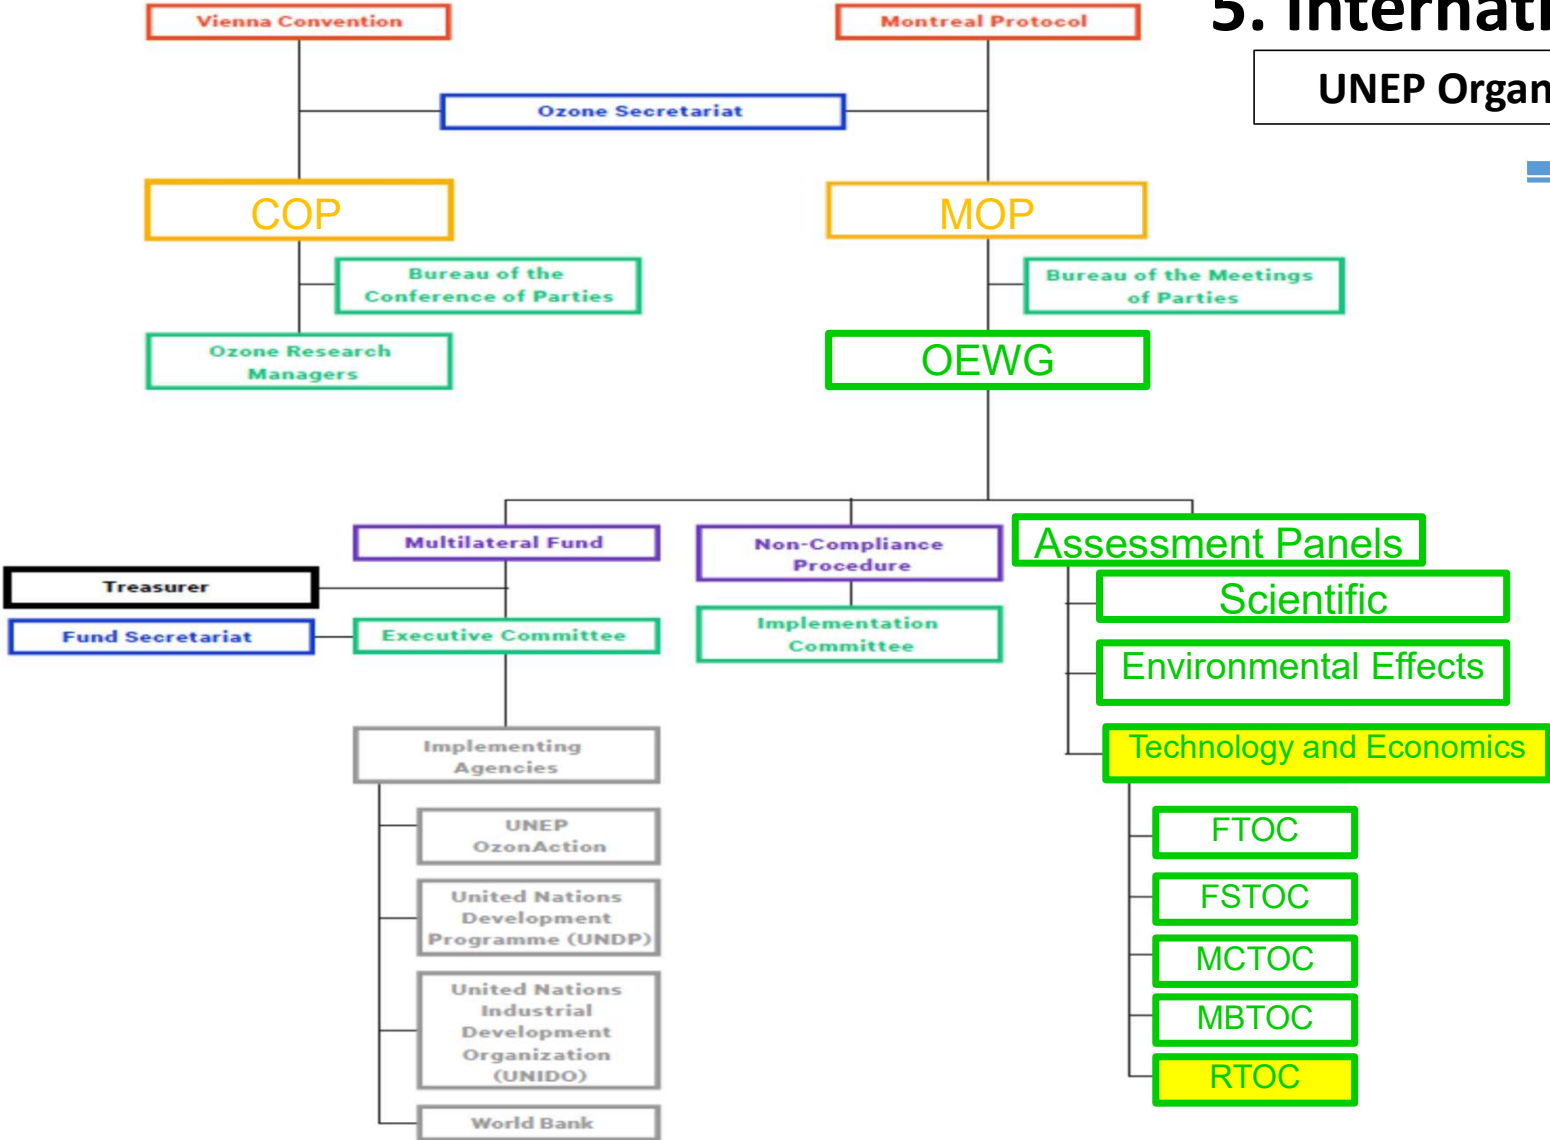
5. Internati

UNEP Organ

Vienna Convention

Montreal Protocol

Ozone Secretariat

COP

MOP

Bureau of the Conference of Parties

Bureau of the Meetings of Parties

Ozone Research Managers

OEWG

Multilateral Fund

Non-Compliance Procedure

Assessment Panels

Treasurer

Scientific

Fund Secretariat

Executive Committee

Implementation Committee

Environmental Effects

Technology and Economics

Implementing Agencies

UNEP OzonAction

FTOC

United Nations Development Programme (UNDP)

FSTOC

MCTOC

United Nations Industrial Development Organization (UNIDO)

MBTOC

RTOC

World Bank